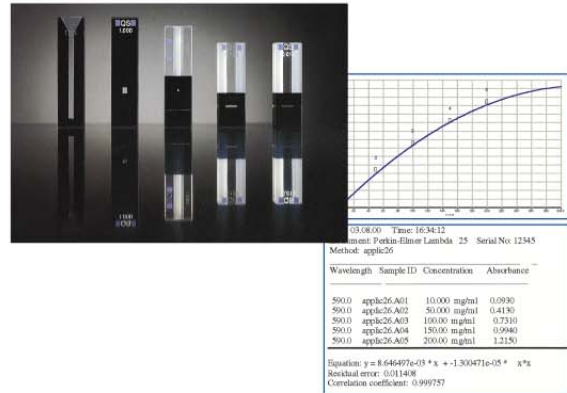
QS
1.000

1.100

03.08.00 Time: 16:34:12
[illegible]ment: Perkin-Elmer Lambda 25 Serial No: 12345
Method: applic26

| Wavelength | Sample ID | Concentration | Absorbance |
|---|---|---|---|
| 590.0 | applic26.A01 | 10.000 mg/ml | 0.0930 |
| 590.0 | applic26.A02 | 50.000 mg/ml | 0.4130 |
| 590.0 | applic26.A03 | 100.00 mg/ml | 0.7310 |
| 590.0 | applic26.A04 | 150.00 mg/ml | 0.9940 |
| 590.0 | applic26.A05 | 200.00 mg/ml | 1.2150 |

Equation: y = 8.646497e-03 * x + -1.300471e-05 * x*x
Residual error: 0.011408
Correlation coefficient: 0.999757